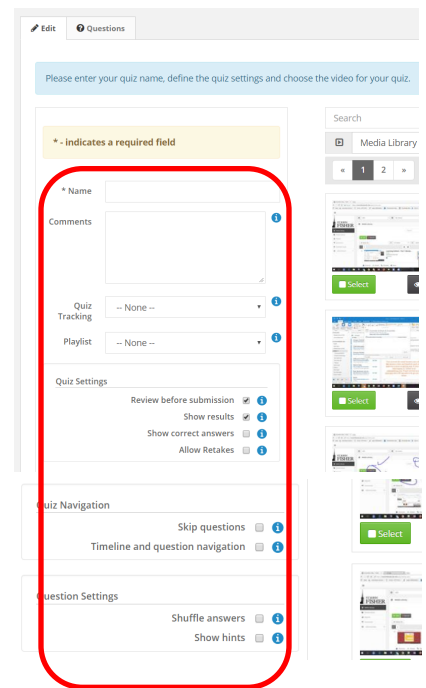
Edit
Questions

Please enter your quiz name, define the quiz settings and choose the video for your quiz.

* - indicates a required field

* Name

Comments

Quiz Tracking
-- None --

Playlist
-- None --

Quiz Settings
Review before submission
Show results
Show correct answers
Allow Retakes

Quiz Navigation
Skip questions
Timeline and question navigation

Question Settings
Shuffle answers
Show hints

Search
Media Library
«
1
2
»
Select
Select
Select